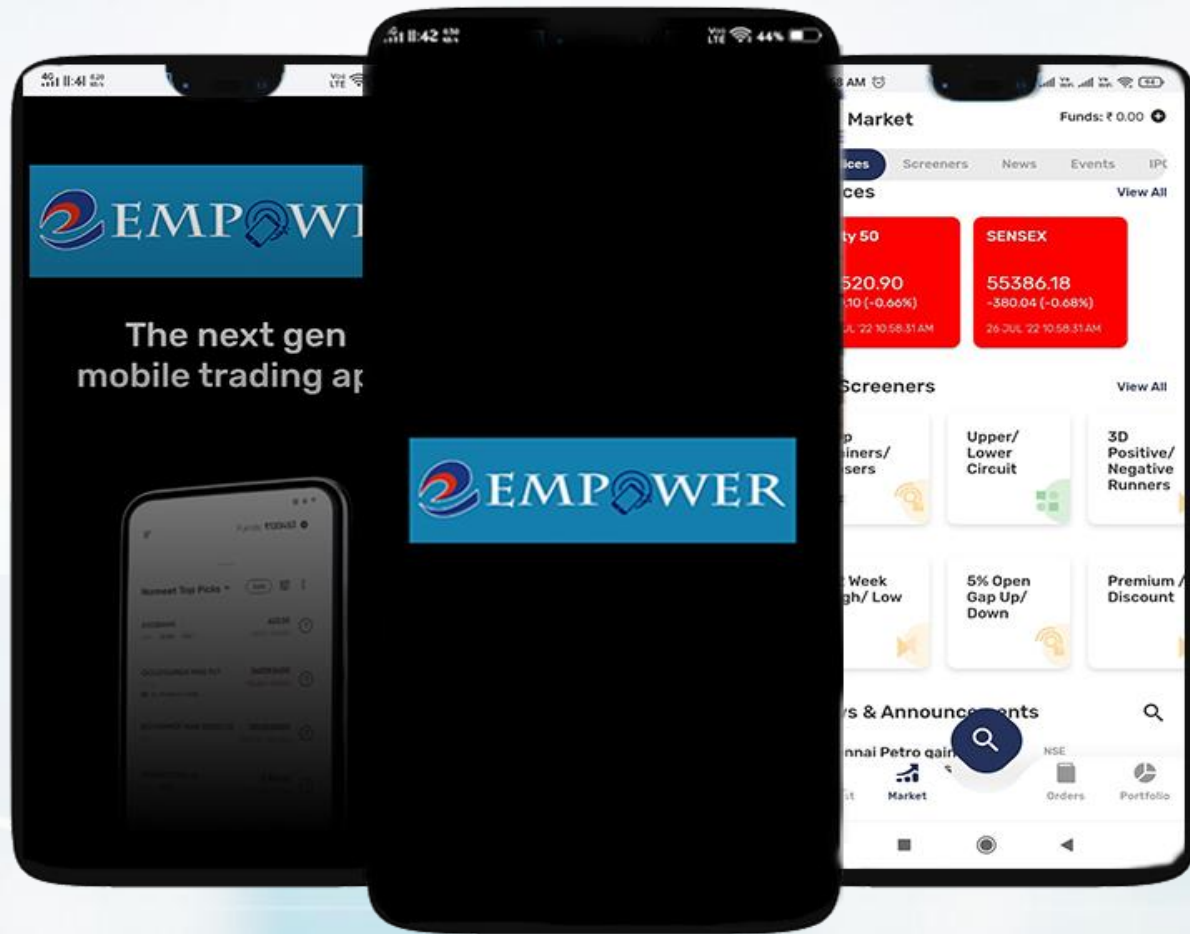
4G 11:41

EMPOWER

The next gen mobile trading ap

Nuvama Top Picks

11:42

44%

EMPOWER

AM

Market

Funds: ₹ 0.00

ices Screeners News Events IPO

ces

View All

ty 50

520.90

10 (-0.66%)

JUL '22 10:58:31 AM

SENSEX

55386.18

-380.04 (-0.68%)

26 JUL '22 10:58:31 AM

Screeners

View All

p iners/ sers

Upper/ Lower Circuit

3D Positive/ Negative Runners

Week gh/ Low

5% Open Gap Up/ Down

Premium / Discount

s & Announc nts

nnai Petro gai

NSE

t

Market

Orders

Portfolio